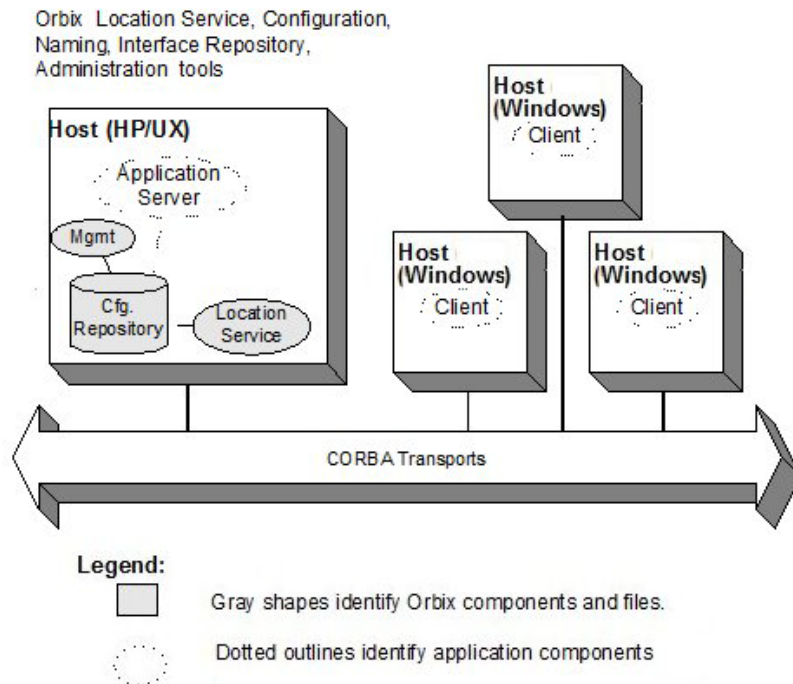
Orbix Location Service, Configuration, Naming, Interface Repository, Administration tools

Host (HP/UX)

Application Server

Mgmt

Cfg. Repository

Location Service

Host (Windows)

Client

Host (Windows)

Client

Host (Windows)

Client

CORBA Transports

Legend:

Gray shapes identify Orbix components and files.

Dotted outlines identify application components